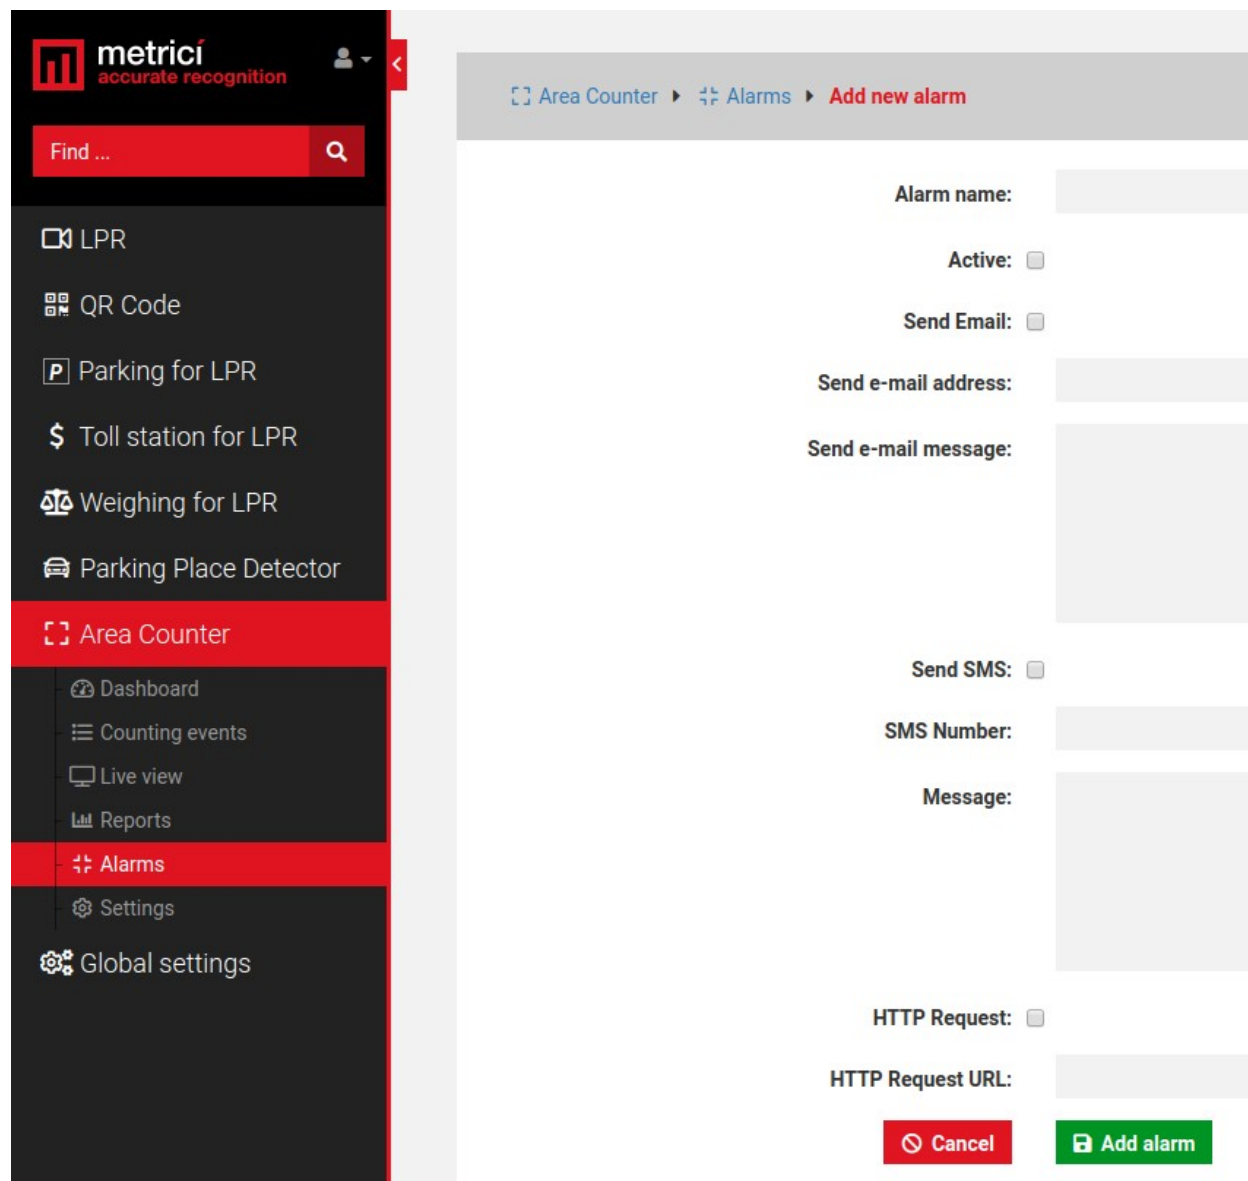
metrici
accurate recognition

Find ...

LPR
QR Code
Parking for LPR
Toll station for LPR
Weighing for LPR
Parking Place Detector
Area Counter
Dashboard
Counting events
Live view
Reports
Alarms
Settings
Global settings

Area Counter ▸ Alarms ▸ Add new alarm

Alarm name:
Active:
Send Email:
Send e-mail address:
Send e-mail message:
Send SMS:
SMS Number:
Message:
HTTP Request:
HTTP Request URL:

Cancel
Add alarm